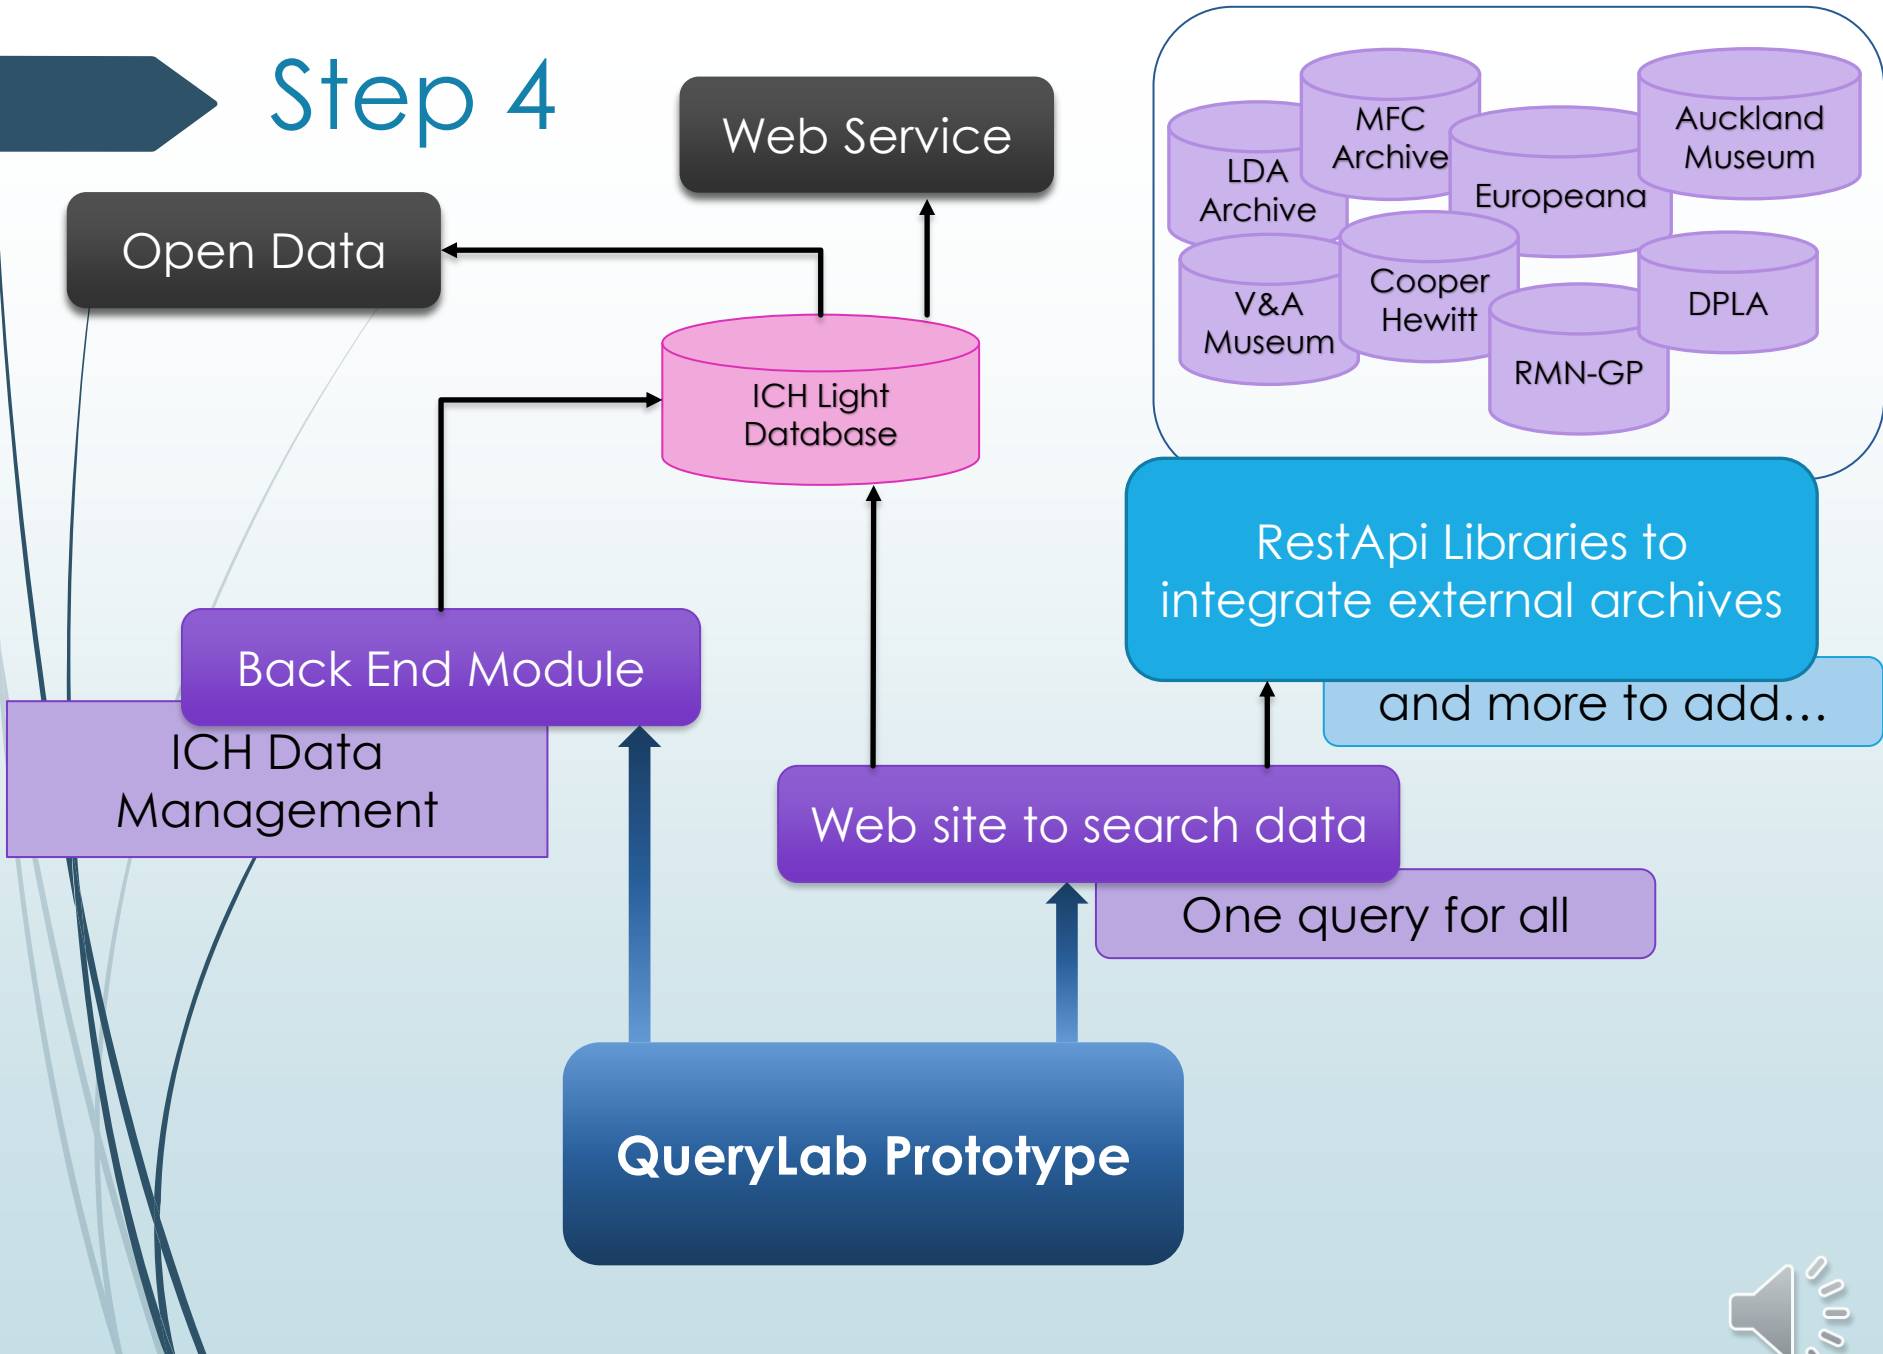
Step 4

Web Service

Open Data

LDA Archive

MFC Archive

Europeana

Auckland Museum

V&A Museum

Cooper Hewitt

DPLA

RMN-GP

ICH Light Database

RestApi Libraries to integrate external archives

and more to add…

Back End Module

ICH Data Management

Web site to search data

One query for all

QueryLab Prototype